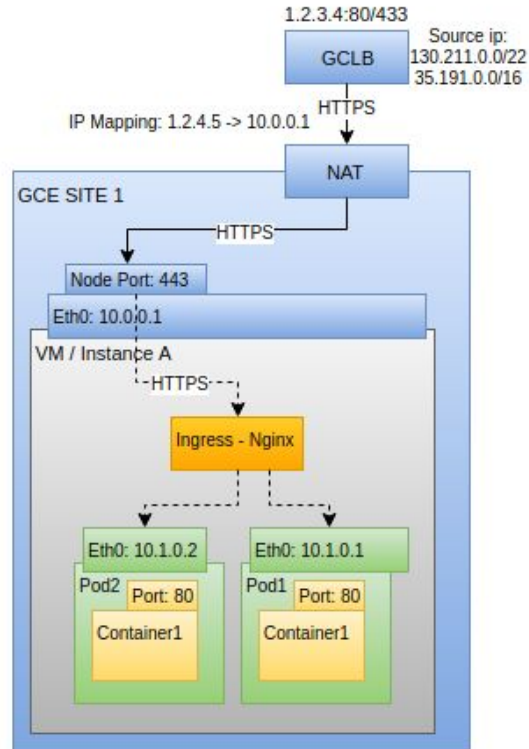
1.2.3.4:80/433

GCLB

Source ip:
130.211.0.0/22
35.191.0.0/16

HTTPS

IP Mapping: 1.2.4.5 -> 10.0.0.1

NAT

GCE SITE 1

HTTPS

Node Port: 443

Eth0: 10.0.0.1

VM / Instance A

HTTPS

Ingress - Nginx

Eth0: 10.1.0.2

Pod2

Port: 80

Container1

Eth0: 10.1.0.1

Pod1

Port: 80

Container1